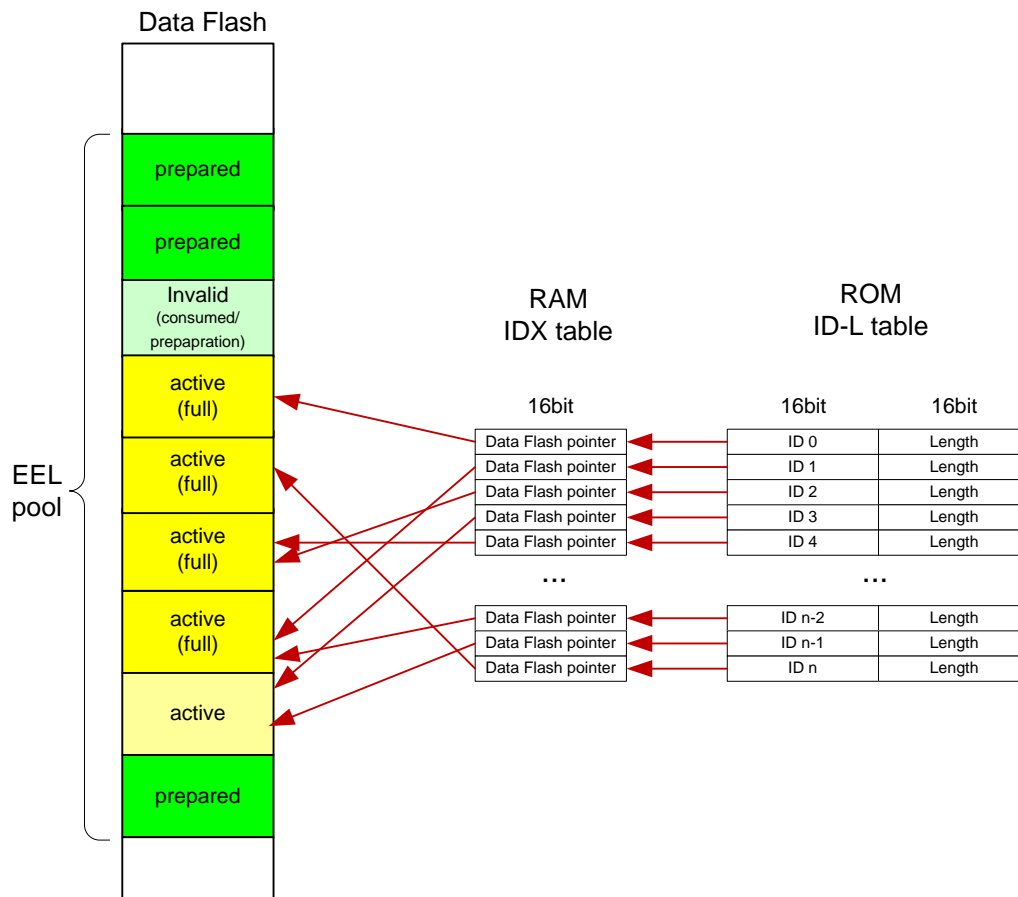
Data Flash

prepared

prepared

Invalid
(consumed/
prepapration)

active
(full)

active
(full)

active
(full)

active
(full)

active

prepared

EEL
pool

RAM
IDX table

ROM
ID-L table

16bit

16bit

16bit

| Data Flash pointer |
|---|
| Data Flash pointer |
| Data Flash pointer |
| Data Flash pointer |
| Data Flash pointer |

...

| Data Flash pointer |
|---|
| Data Flash pointer |
| Data Flash pointer |

| ID 0 | Length |
|---|---|
| ID 1 | Length |
| ID 2 | Length |
| ID 3 | Length |
| ID 4 | Length |

...

| ID n-2 | Length |
|---|---|
| ID n-1 | Length |
| ID n | Length |